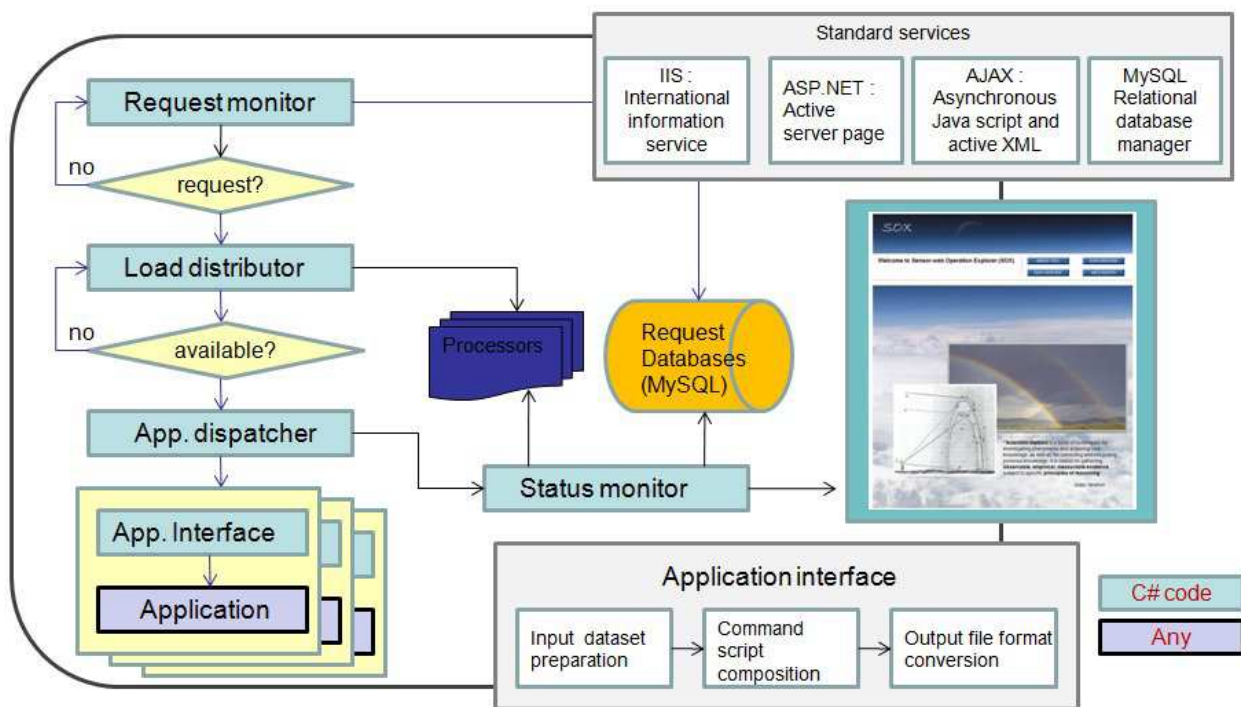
Standard services

IIS : International information service

ASP.NET : Active server page

AJAX : Asynchronous Java script and active XML

MySQL Relational database manager

Request monitor

no

request?

Load distributor

no

available?

App. dispatcher

App. Interface

Application

Processors

Request Databases (MySQL)

Status monitor

SOX

Welcome to Sensor web Operation Explorer (SOX)

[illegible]

Application interface

Input dataset preparation

Command script composition

Output file format conversion

C# code

Any